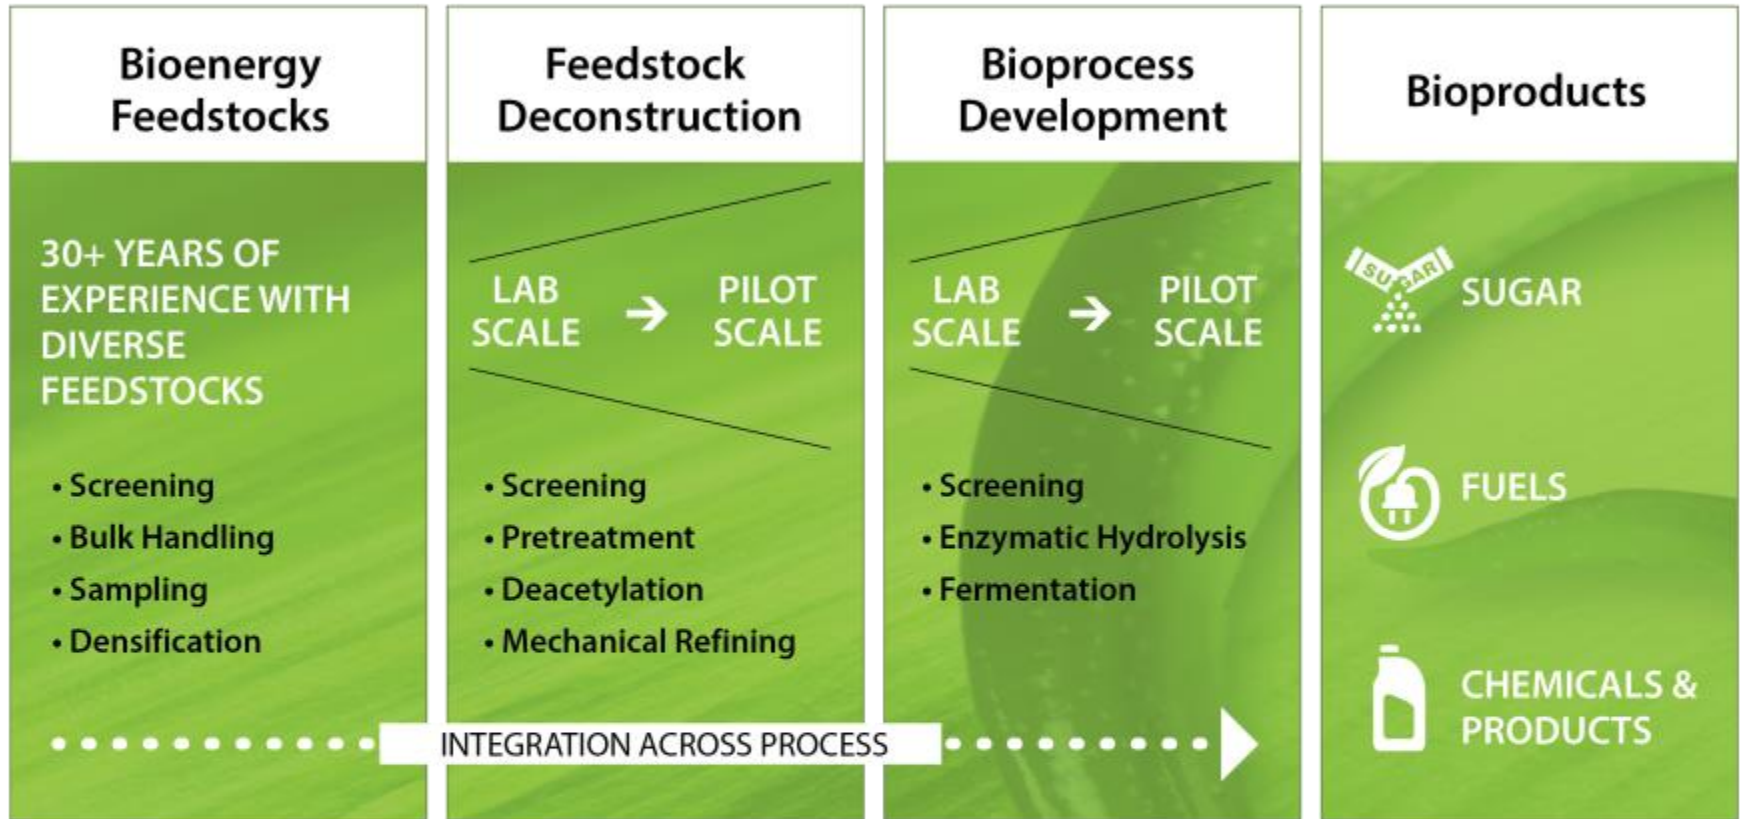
Bioenergy Feedstocks

30+ YEARS OF EXPERIENCE WITH DIVERSE FEEDSTOCKS

• Screening
• Bulk Handling
• Sampling
• Densification

Feedstock Deconstruction

LAB SCALE → PILOT SCALE

• Screening
• Pretreatment
• Deacetylation
• Mechanical Refining

Bioprocess Development

LAB SCALE → PILOT SCALE

• Screening
• Enzymatic Hydrolysis
• Fermentation

Bioproducts

SUGAR

SUGAR

FUELS

CHEMICALS & PRODUCTS

INTEGRATION ACROSS PROCESS